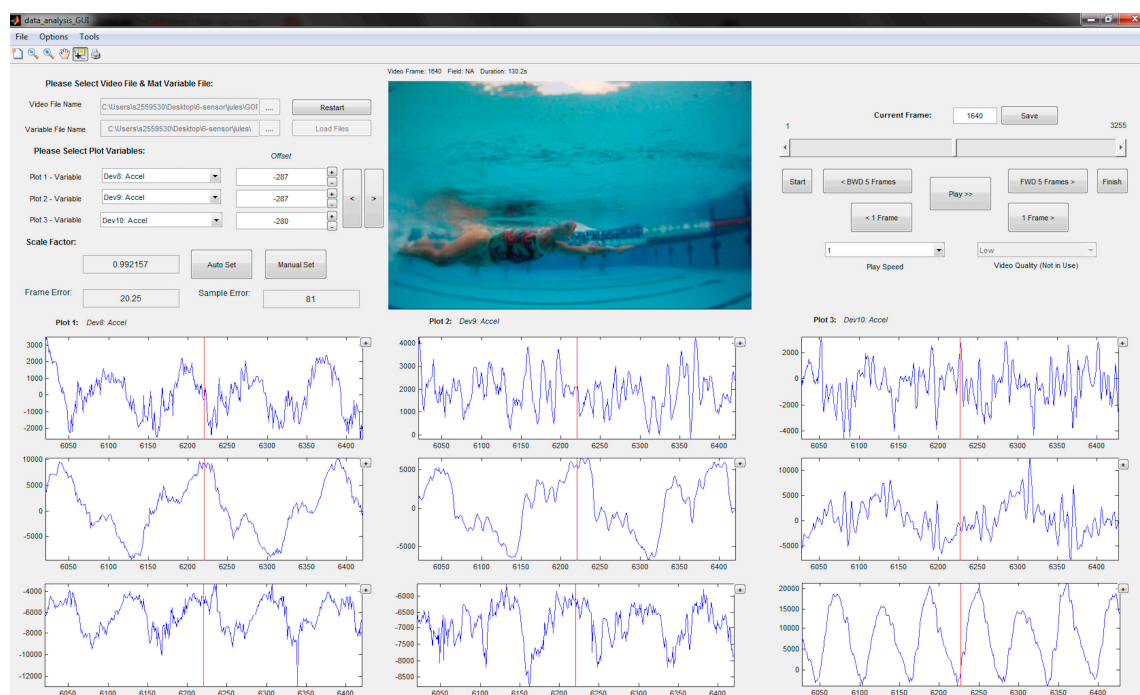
data_analysis_GUI

File Options Tools

Please Select Video File & Mat Variable File:

Video File Name C:\Users\s2559530\Desktop\6-sensor\jules\GOI .... Restart

Variable File Name C:\Users\s2559530\Desktop\6-sensor\jules\ .... Load Files

Please Select Plot Variables:

Offset

Plot 1 - Variable Dev8: Accel -287

Plot 2 - Variable Dev9: Accel -287

Plot 3 - Variable Dev10: Accel -280

< >

Scale Factor:

0.992157 Auto Set Manual Set

Frame Error: 20.25 Sample Error: 81

Video Frame: 1640 Field: NA Duration: 130.2s

Current Frame: 1640 Save

1 3255

Start < BWD 5 Frames Play >> FWD 5 Frames > Finish

< 1 Frame 1 Frame >

1 Low

Play Speed Video Quality (Not in Use)

Plot 1: Dev8: Accel

Plot 2: Dev9: Accel

Plot 3: Dev10: Accel

3000 2000 1000 0 -1000 -2000

6050 6100 6150 6200 6250 6300 6350 6400

4000 3000 2000 1000 0

6050 6100 6150 6200 6250 6300 6350 6400

2000 0 -2000 -4000

6050 6100 6150 6200 6250 6300 6350 6400

10000 5000 0 -5000

6050 6100 6150 6200 6250 6300 6350 6400

5000 0 -5000

6050 6100 6150 6200 6250 6300 6350 6400

10000 5000 0 -5000

6050 6100 6150 6200 6250 6300 6350 6400

-4000 -6000 -8000 -10000 -12000

6050 6100 6150 6200 6250 6300 6350 6400

-6000 -6500 -7000 -7500 -8000 -8500

6050 6100 6150 6200 6250 6300 6350 6400

20000 15000 10000 5000 0

6050 6100 6150 6200 6250 6300 6350 6400